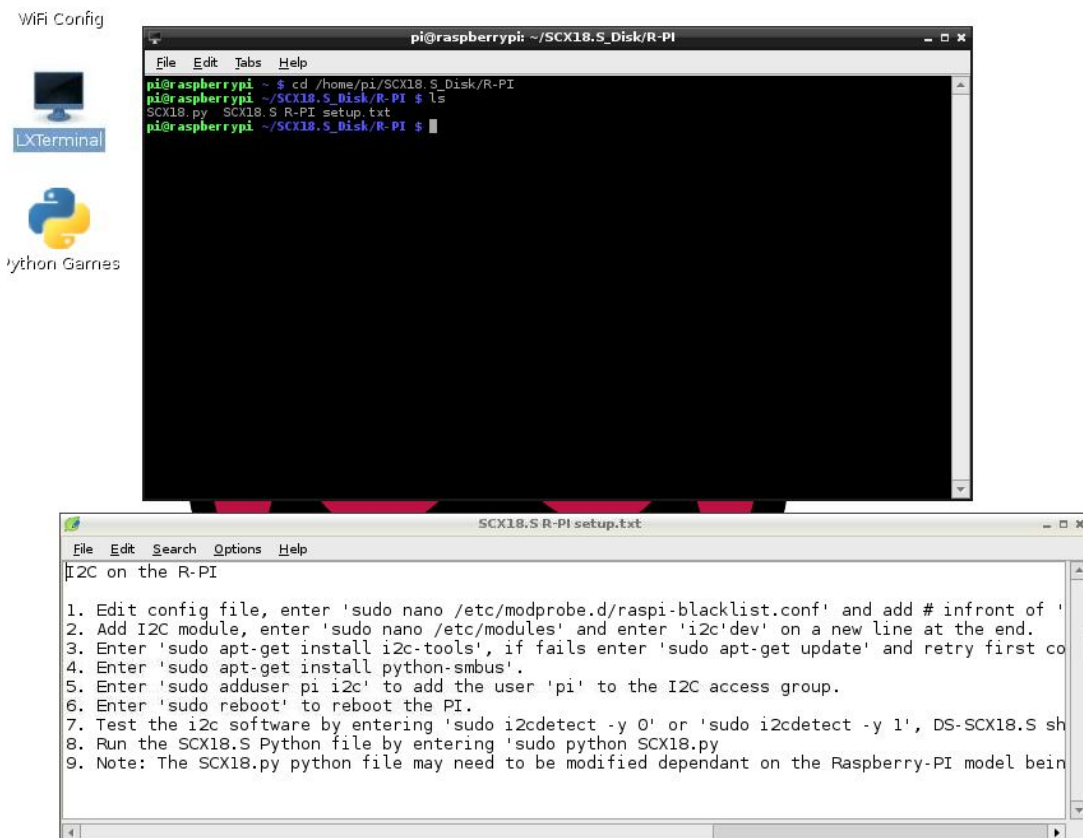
WiFi Config

LXTerminal

ython Games

pi@raspberrypi: ~/SCX18.S_Disk/R-PI

File Edit Tabs Help

pi@raspberrypi ~ $ cd /home/pi/SCX18.S_Disk/R-PI
pi@raspberrypi ~/SCX18.S_Disk/R-PI $ ls
SCX18.py SCX18.S R-PI setup.txt
pi@raspberrypi ~/SCX18.S_Disk/R-PI $

SCX18.S R-PI setup.txt

File Edit Search Options Help

I2C on the R-PI

1. Edit config file, enter 'sudo nano /etc/modprobe.d/raspi-blacklist.conf' and add # infront of '
2. Add I2C module, enter 'sudo nano /etc/modules' and enter 'i2c'dev' on a new line at the end.
3. Enter 'sudo apt-get install i2c-tools', if fails enter 'sudo apt-get update' and retry first co
4. Enter 'sudo apt-get install python-smbus'.
5. Enter 'sudo adduser pi i2c' to add the user 'pi' to the I2C access group.
6. Enter 'sudo reboot' to reboot the PI.
7. Test the i2c software by entering 'sudo i2cdetect -y 0' or 'sudo i2cdetect -y 1', DS-SCX18.S sh
8. Run the SCX18.S Python file by entering 'sudo python SCX18.py
9. Note: The SCX18.py python file may need to be modified dependant on the Raspberry-PI model bein